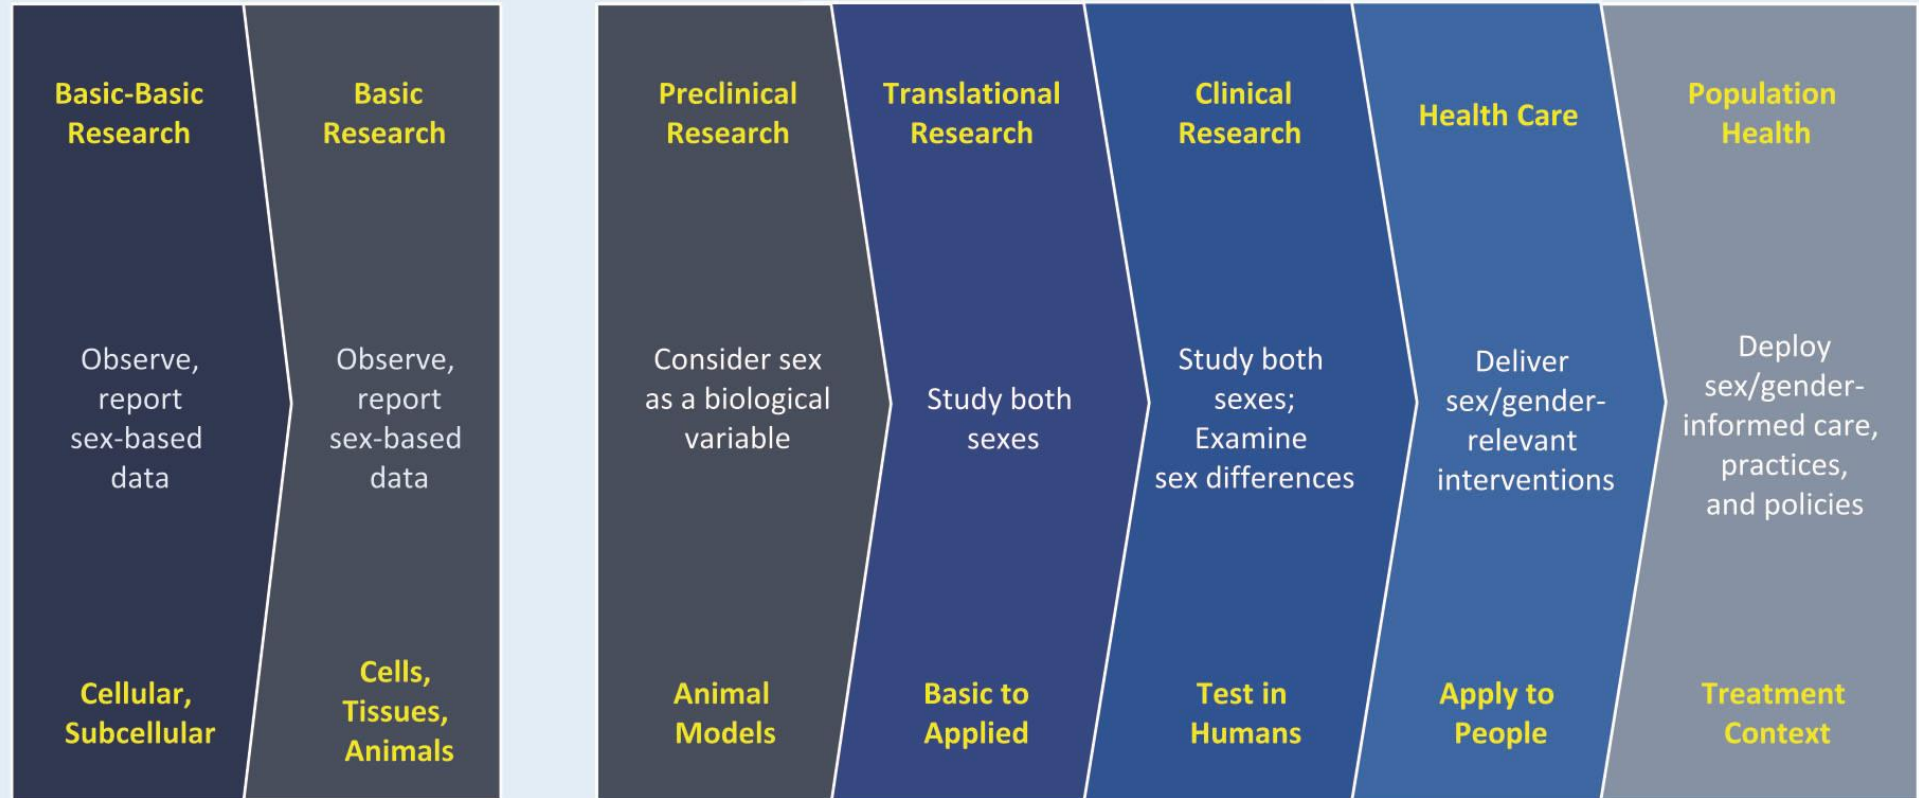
Basic-Basic Research

Observe, report sex-based data

Cellular, Subcellular

Basic Research

Observe, report sex-based data

Cells, Tissues, Animals

Preclinical Research

Consider sex as a biological variable

Animal Models

Translational Research

Study both sexes

Basic to Applied

Clinical Research

Study both sexes; Examine sex differences

Test in Humans

Health Care

Deliver sex/gender-relevant interventions

Apply to People

Population Health

Deploy sex/gender-informed care, practices, and policies

Treatment Context